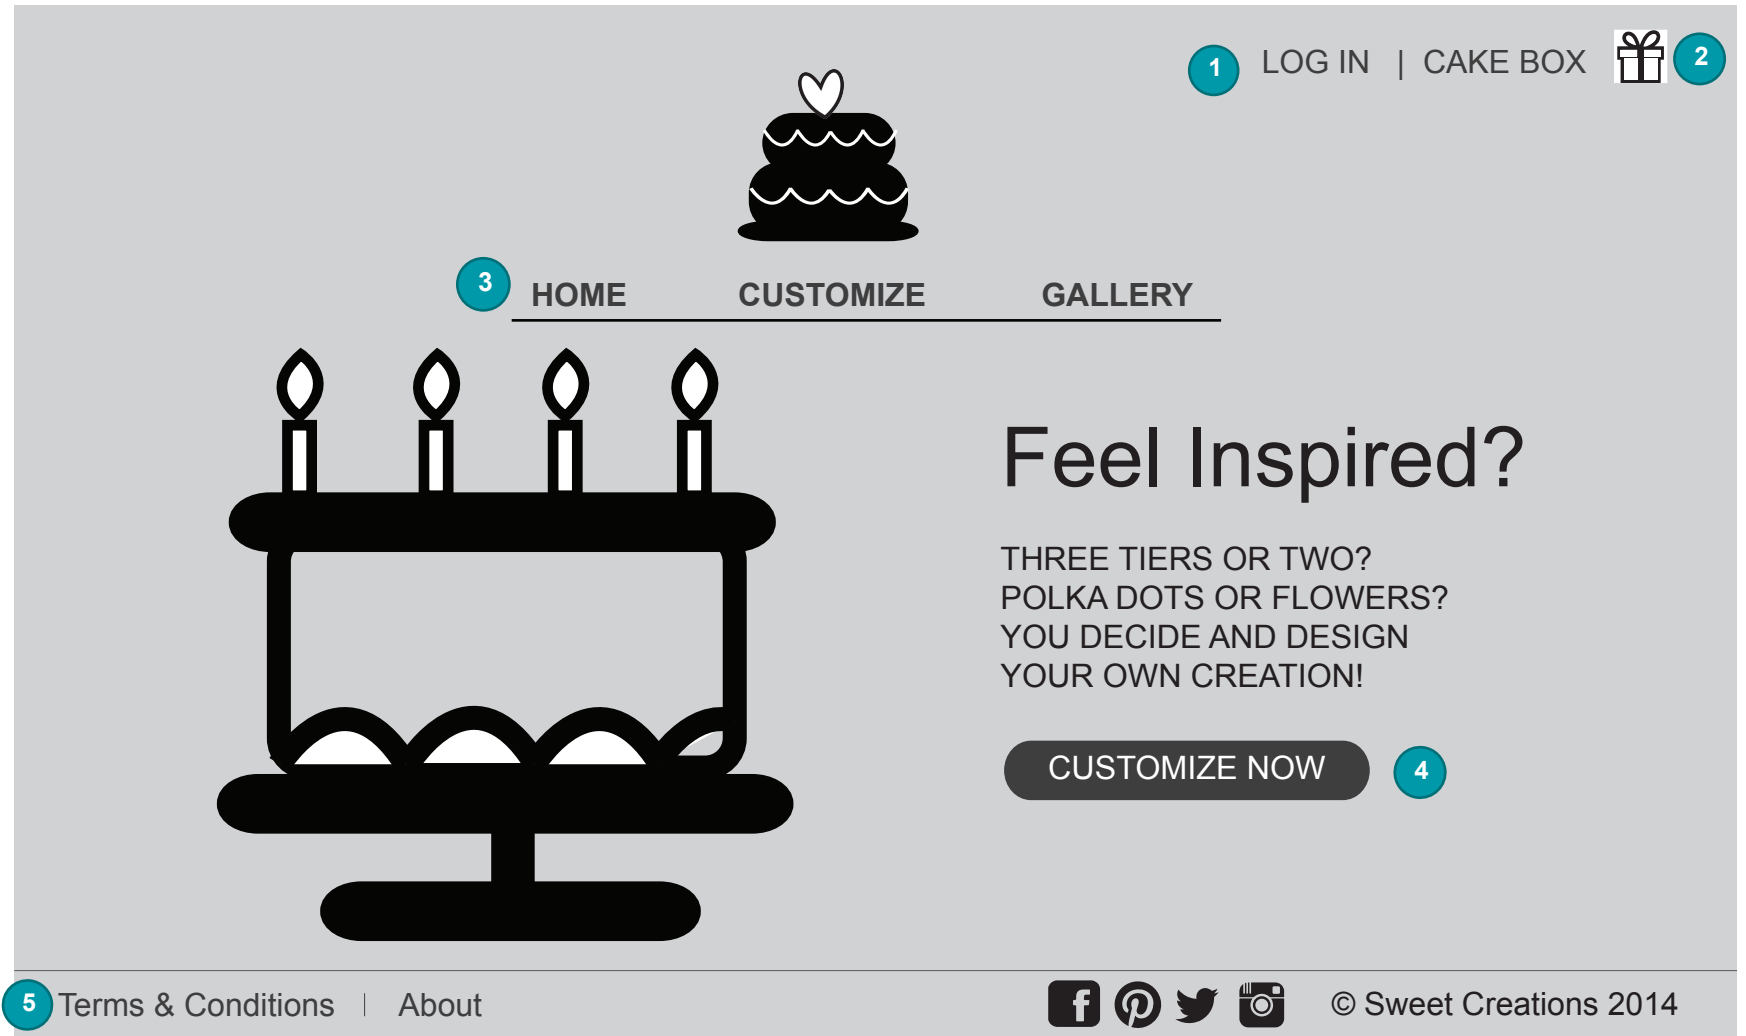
1 LOG IN | CAKE BOX 2

3 HOME CUSTOMIZE GALLERY

Feel Inspired?

THREE TIERS OR TWO?
POLKA DOTS OR FLOWERS?
YOU DECIDE AND DESIGN
YOUR OWN CREATION!

CUSTOMIZE NOW 4

5 Terms & Conditions | About

© Sweet Creations 2014